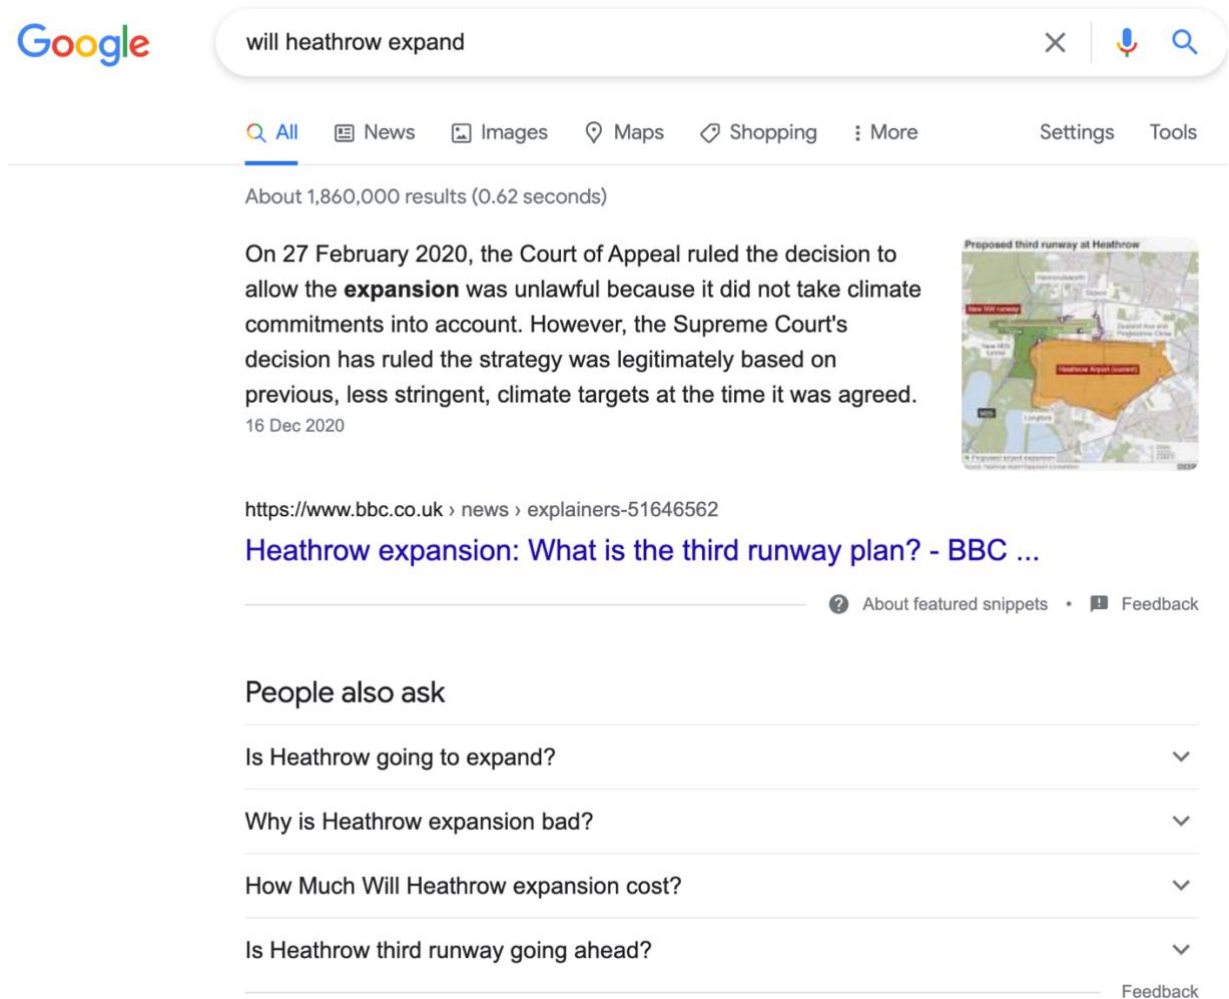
Google

will heathrow expand

All News Images Maps Shopping More Settings Tools

About 1,860,000 results (0.62 seconds)

On 27 February 2020, the Court of Appeal ruled the decision to allow the **expansion** was unlawful because it did not take climate commitments into account. However, the Supreme Court's decision has ruled the strategy was legitimately based on previous, less stringent, climate targets at the time it was agreed.
16 Dec 2020

Proposed third runway at Heathrow

Heathrow Airport (current)

https://www.bbc.co.uk › news › explainers-51646562

Heathrow expansion: What is the third runway plan? - BBC ...

About featured snippets • Feedback

People also ask

Is Heathrow going to expand?

Why is Heathrow expansion bad?

How Much Will Heathrow expansion cost?

Is Heathrow third runway going ahead?

Feedback